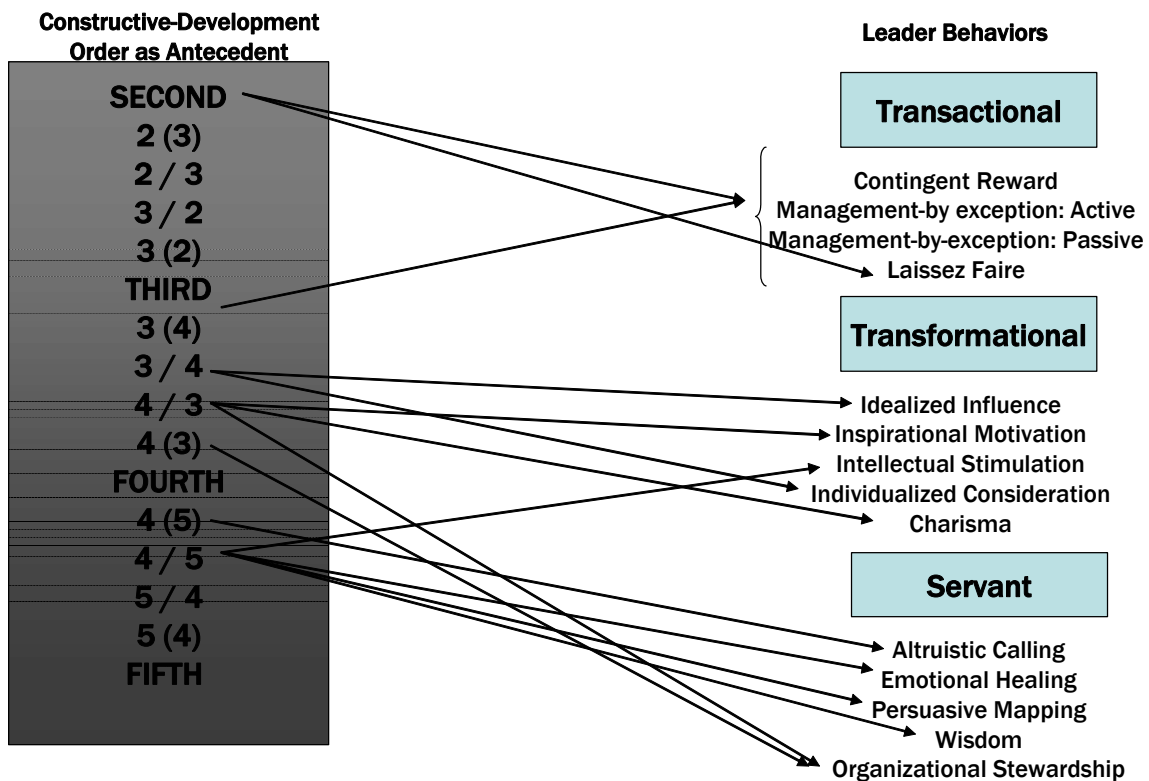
Constructive-Development Order as Antecedent

SECOND
2 (3)
2 / 3
3 / 2
3 (2)
THIRD
3 (4)
3 / 4
4 / 3
4 (3)
FOURTH
4 (5)
4 / 5
5 / 4
5 (4)
FIFTH

Leader Behaviors

Transactional

Contingent Reward
Management-by exception: Active
Management-by-exception: Passive
Laissez Faire

Transformational

Idealized Influence
Inspirational Motivation
Intellectual Stimulation
Individualized Consideration
Charisma

Servant

Altruistic Calling
Emotional Healing
Persuasive Mapping
Wisdom
Organizational Stewardship